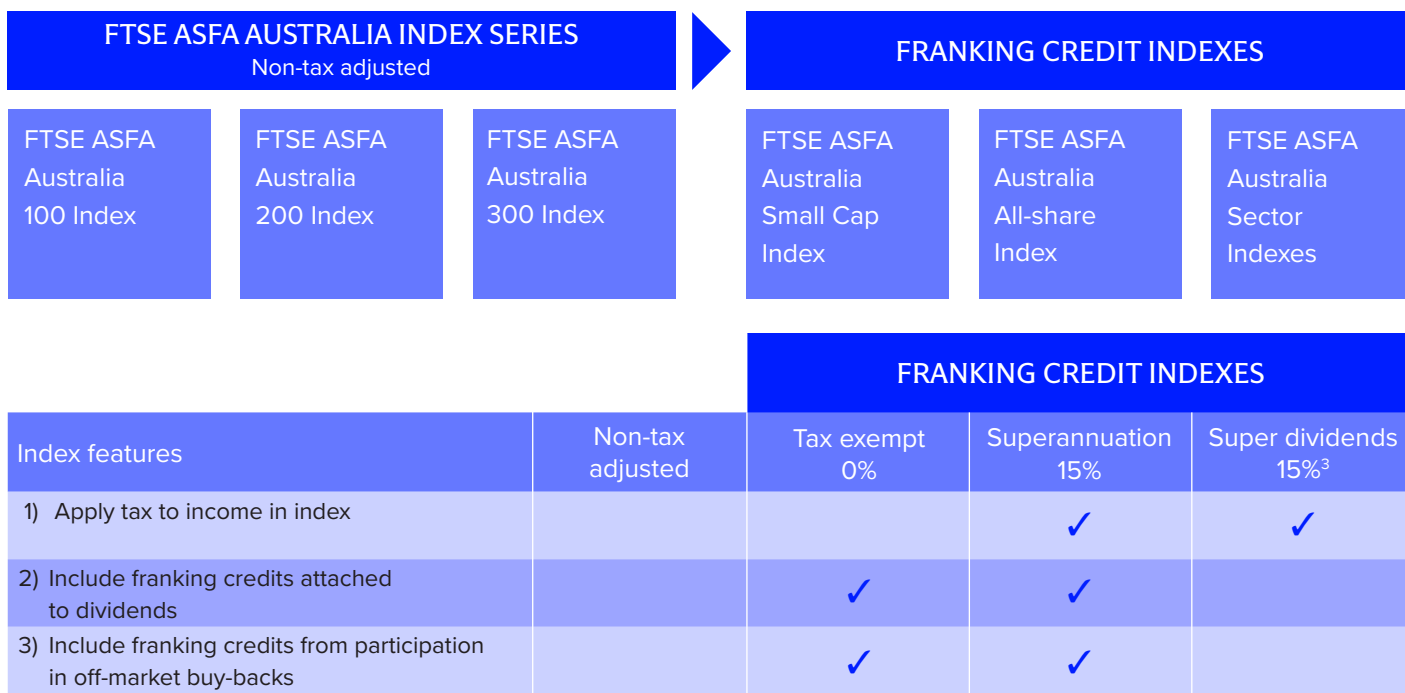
FTSE ASFA AUSTRALIA INDEX SERIES
Non-tax adjusted

FRANKING CREDIT INDEXES

FTSE ASFA Australia 100 Index

FTSE ASFA Australia 200 Index

FTSE ASFA Australia 300 Index

FTSE ASFA Australia Small Cap Index

FTSE ASFA Australia All-share Index

FTSE ASFA Australia Sector Indexes

FRANKING CREDIT INDEXES

| Index features | Non-tax adjusted | Tax exempt 0% | Superannuation 15% | Super dividends 15%$^3$ |
|---|---|---|---|---|
| 1) Apply tax to income in index | | | ✓ | ✓ |
| 2) Include franking credits attached to dividends | | ✓ | ✓ | |
| 3) Include franking credits from participation in off-market buy-backs | | ✓ | ✓ | |